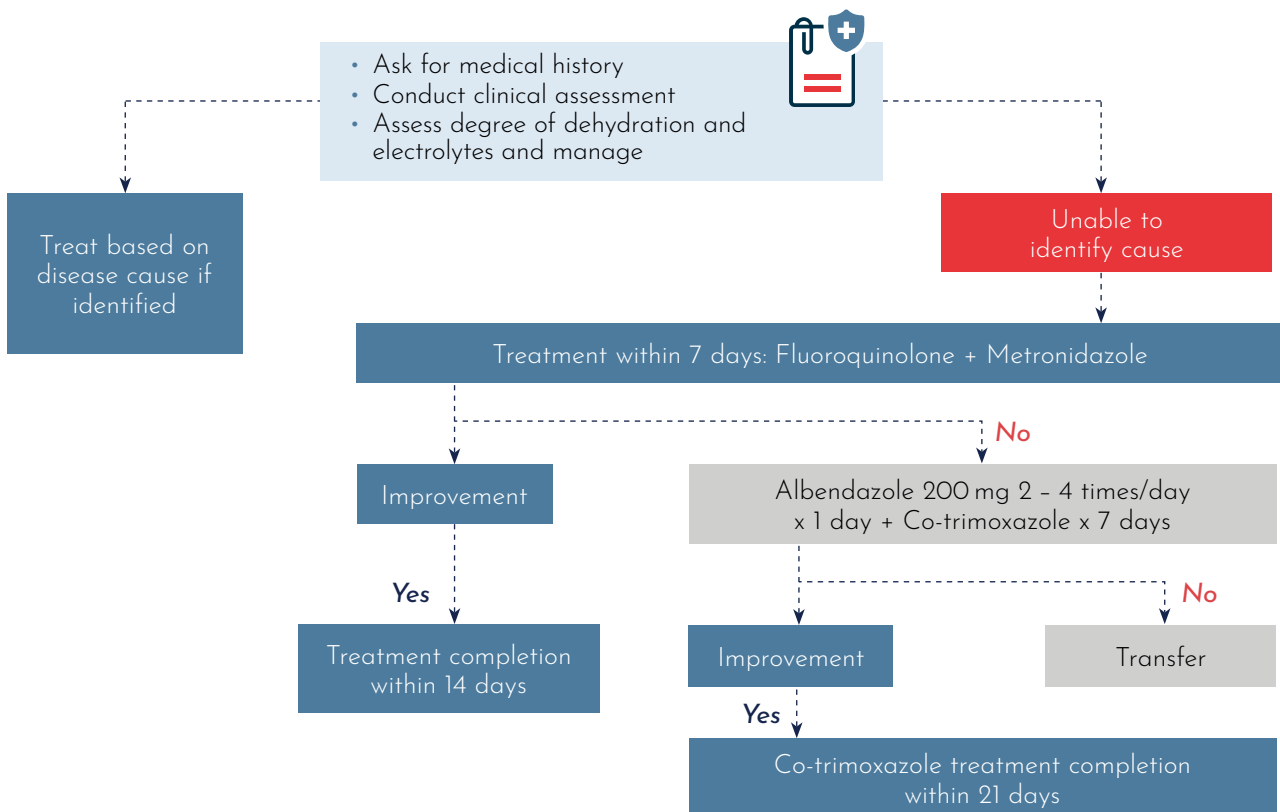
• Ask for medical history
• Conduct clinical assessment
• Assess degree of dehydration and electrolytes and manage

Treat based on disease cause if identified

Unable to identify cause

Treatment within 7 days: Fluoroquinolone + Metronidazole

No

Improvement

Albendazole 200 mg 2 – 4 times/day x 1 day + Co-trimoxazole x 7 days

Yes

No

Treatment completion within 14 days

Improvement

Transfer

Yes

Co-trimoxazole treatment completion within 21 days